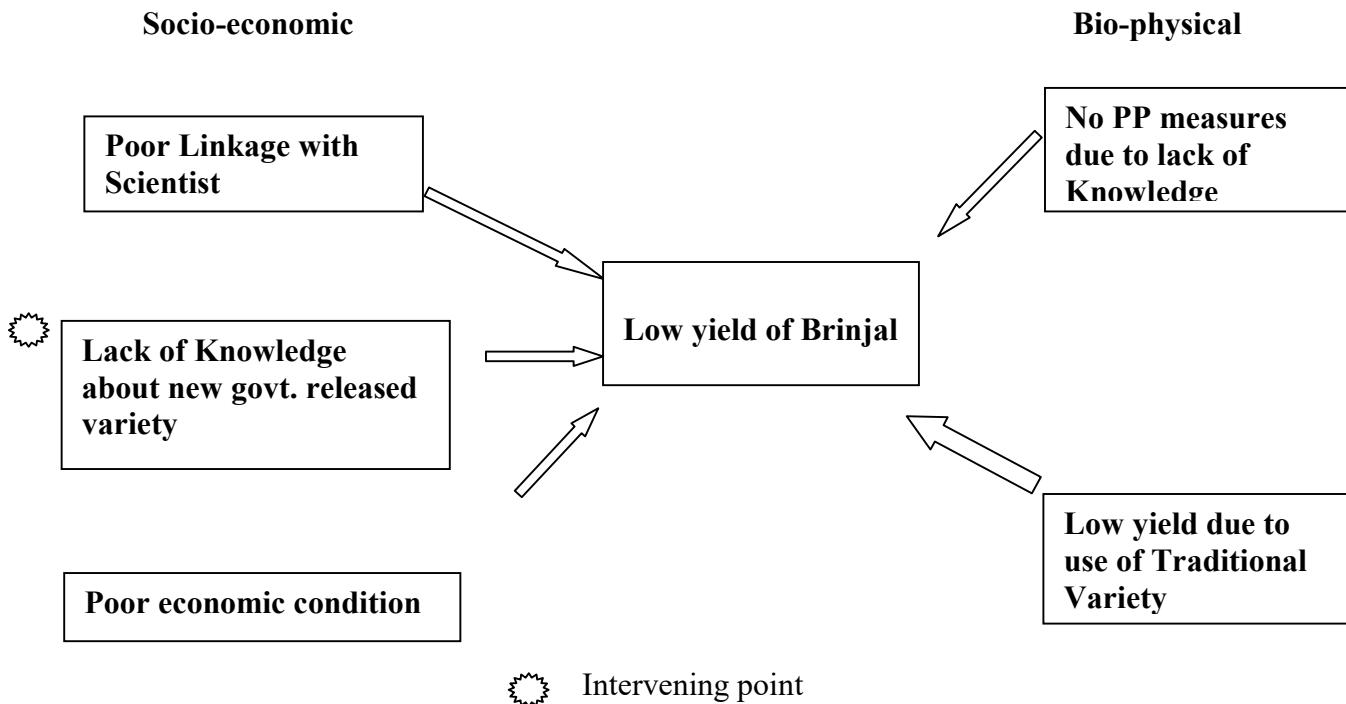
Socio-economic

Bio-physical

Poor Linkage with Scientist

No PP measures due to lack of Knowledge

Low yield of Brinjal

Lack of Knowledge about new govt. released variety

Low yield due to use of Traditional Variety

Poor economic condition

Intervening point